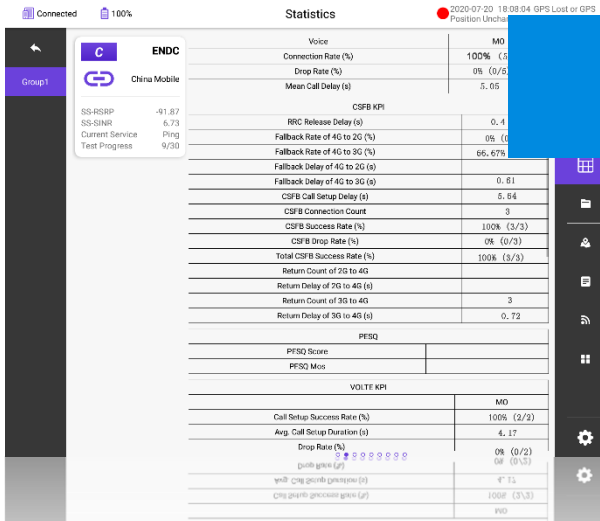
Connected 100% Statistics 2020-07-20 18:08:04 GPS Lost or GPS Position Unchan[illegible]

Group1

C ENDC
China Mobile
SS-RSRP -91.87
SS-SINR 6.73
Current Service Ping
Test Progress 9/30

| Voice | MO |
|---|---|
| Connection Rate (%) | 100% (5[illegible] |
| Drop Rate (%) | 0% (0/5) |
| Mean Call Delay (s) | 5.05 |

CSFB KPI

| | |
|---|---|
| RRC Release Delay (s) | 0.4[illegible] |
| Fallback Rate of 4G to 2G (%) | 0% (0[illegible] |
| Fallback Rate of 4G to 3G (%) | 66.67% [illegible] |
| Fallback Delay of 4G to 2G (s) | |
| Fallback Delay of 4G to 3G (s) | 0.61 |
| CSFB Call Setup Delay (s) | 5.64 |
| CSFB Connection Count | 3 |
| CSFB Success Rate (%) | 100% (3/3) |
| CSFB Drop Rate (%) | 0% (0/3) |
| Total CSFB Success Rate (%) | 100% (3/3) |
| Return Count of 2G to 4G | |
| Return Delay of 2G to 4G (s) | |
| Return Count of 3G to 4G | 3 |
| Return Delay of 3G to 4G (s) | 0.72 |

PESQ

| | |
|---|---|
| PESQ Score | |
| PESQ Mos | |

VOLTE KPI

| | MO |
|---|---|
| Call Setup Success Rate (%) | 100% (2/2) |
| Avg. Call Setup Duration (s) | 4.17 |
| Drop Rate (%) | 0% (0/2) |